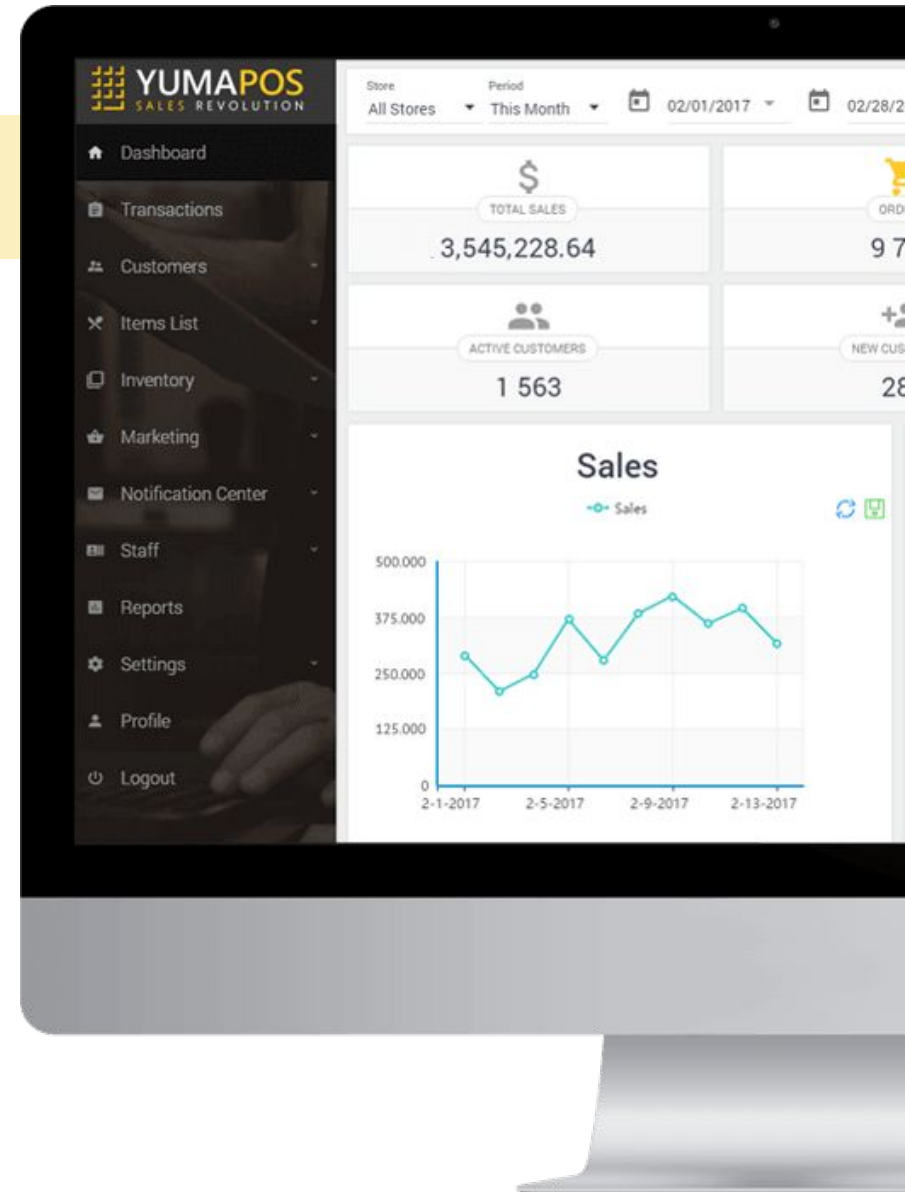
YUMAPOS
SALES REVOLUTION

Dashboard
Transactions
Customers
Items List
Inventory
Marketing
Notification Center
Staff
Reports
Settings
Profile
Logout

Store
All Stores
Period
This Month
02/01/2017
02/28/2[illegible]

$
TOTAL SALES
3,545,228.64

ORD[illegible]
9 7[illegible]

ACTIVE CUSTOMERS
1 563

NEW CUS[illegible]
28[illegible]

Sales
Sales

500.000
375.000
250.000
125.000
0
2-1-2017
2-5-2017
2-9-2017
2-13-2017